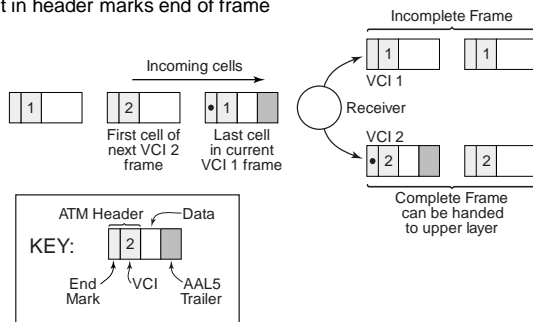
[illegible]t in header marks end of frame

Incoming cells

1

2

First cell of next VCI 2 frame

• 1

Last cell in current VCI 1 frame

Receiver

Incomplete Frame

1

VCI 1

1

VCI 2

• 2

2

Complete Frame can be handed to upper layer

ATM Header

Data

KEY:

2

End Mark

VCI

AAL5 Trailer